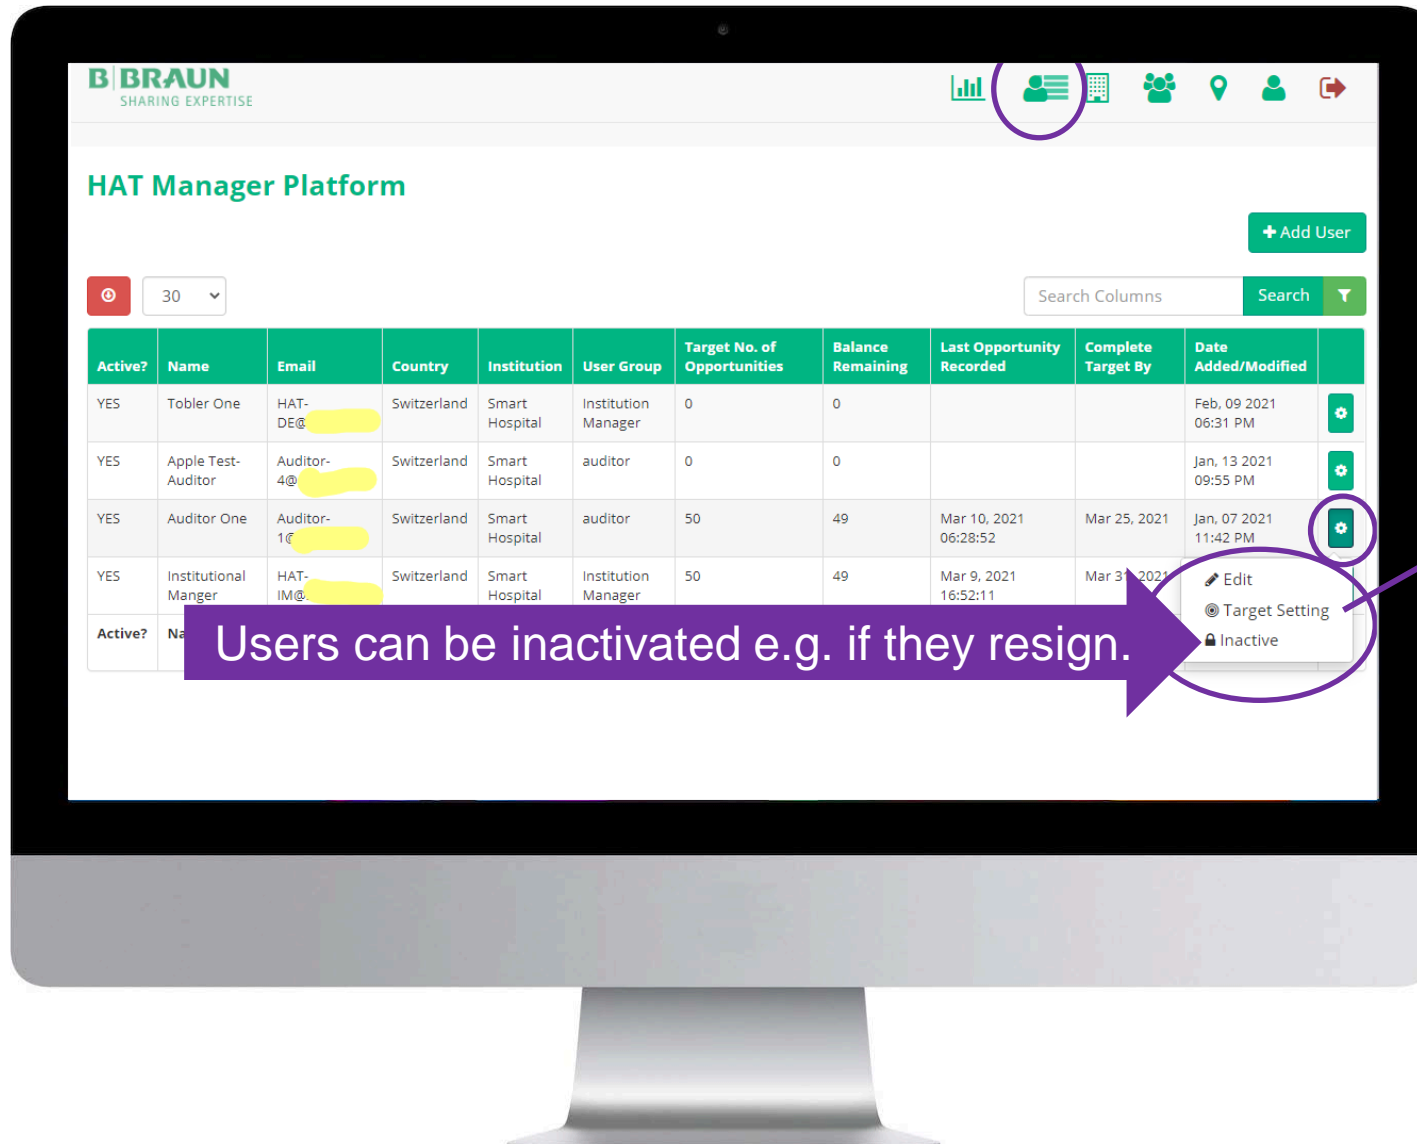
B|BRAUN
SHARING EXPERTISE

HAT Manager Platform

+ Add User

30

Search Columns

Search

| Active? | Name | Email | Country | Institution | User Group | Target No. of Opportunities | Balance Remaining | Last Opportunity Recorded | Complete Target By | Date Added/Modified |
|---|---|---|---|---|---|---|---|---|---|---|
| YES | Tobler One | HAT-DE@ | Switzerland | Smart Hospital | Institution Manager | 0 | 0 | | | Feb, 09 2021 06:31 PM |
| YES | Apple Test-Auditor | Auditor-4@ | Switzerland | Smart Hospital | auditor | 0 | 0 | | | Jan, 13 2021 09:55 PM |
| YES | Auditor One | Auditor-1@ | Switzerland | Smart Hospital | auditor | 50 | 49 | Mar 10, 2021 06:28:52 | Mar 25, 2021 | Jan, 07 2021 11:42 PM |
| YES | Institutional Manger | HAT-IM@ | Switzerland | Smart Hospital | Institution Manager | 50 | 49 | Mar 9, 2021 16:52:11 | Mar 3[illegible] 2021 | |
| Active? | Na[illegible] | | | | | | | | | |

Edit
Target Setting
Inactive

Users can be inactivated e.g. if they resign.